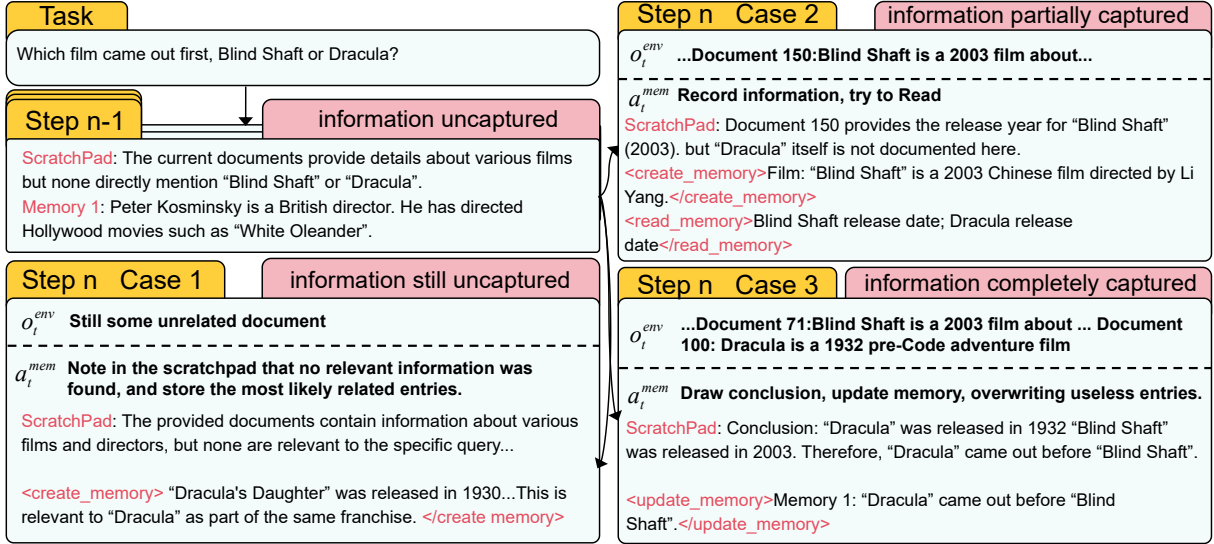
Task

Which film came out first, Blind Shaft or Dracula?

Step n-1

information uncaptured

ScratchPad: The current documents provide details about various films but none directly mention “Blind Shaft” or “Dracula”.
Memory 1: Peter Kosminsky is a British director. He has directed Hollywood movies such as “White Oleander”.

Step n Case 1

information still uncaptured

$o_t^{env}$ Still some unrelated document

$a_t^{mem}$ Note in the scratchpad that no relevant information was found, and store the most likely related entries.

ScratchPad: The provided documents contain information about various films and directors, but none are relevant to the specific query...

<create_memory> “Dracula's Daughter” was released in 1930...This is relevant to “Dracula” as part of the same franchise. </create memory>

Step n Case 2

information partially captured

$o_t^{env}$ ...Document 150:Blind Shaft is a 2003 film about...

$a_t^{mem}$ Record information, try to Read

ScratchPad: Document 150 provides the release year for “Blind Shaft” (2003). but “Dracula” itself is not documented here.
<create_memory>Film: “Blind Shaft” is a 2003 Chinese film directed by Li Yang.</create_memory>
<read_memory>Blind Shaft release date; Dracula release date</read_memory>

Step n Case 3

information completely captured

$o_t^{env}$ ...Document 71:Blind Shaft is a 2003 film about ... Document 100: Dracula is a 1932 pre-Code adventure film

$a_t^{mem}$ Draw conclusion, update memory, overwriting useless entries.

ScratchPad: Conclusion: “Dracula” was released in 1932 “Blind Shaft” was released in 2003. Therefore, “Dracula” came out before “Blind Shaft”.

<update_memory>Memory 1: “Dracula” came out before “Blind Shaft”.</update_memory>